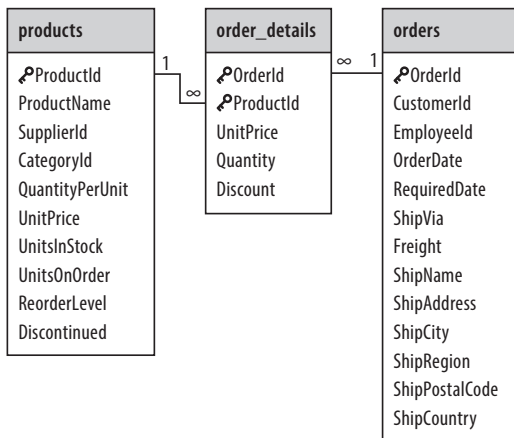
products

ProductId
ProductName
SupplierId
CategoryId
QuantityPerUnit
UnitPrice
UnitsInStock
UnitsOnOrder
ReorderLevel
Discontinued

1 ∞

order_details

OrderId
ProductId
UnitPrice
Quantity
Discount

∞ 1

orders

OrderId
CustomerId
EmployeeId
OrderDate
RequiredDate
ShipVia
Freight
ShipName
ShipAddress
ShipCity
ShipRegion
ShipPostalCode
ShipCountry